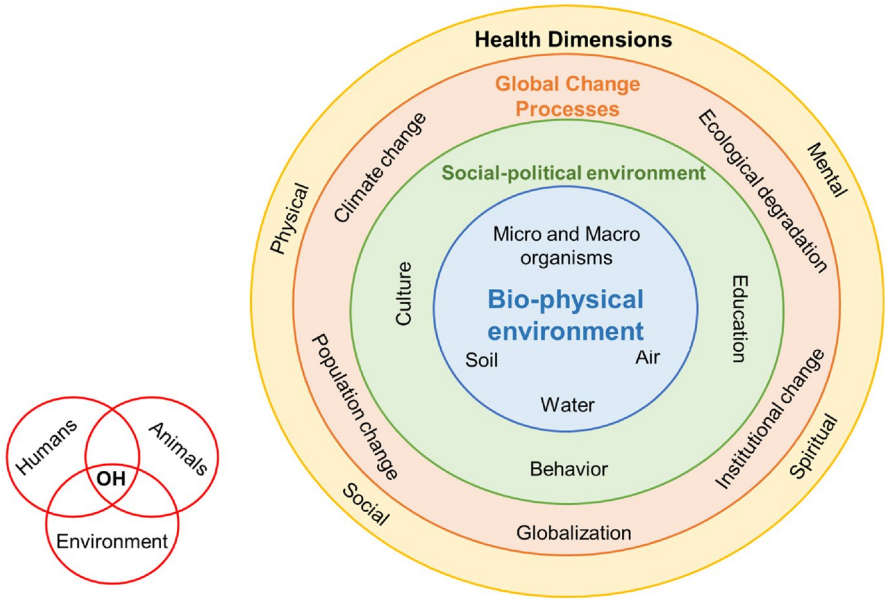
Health Dimensions

Physical

Mental

Spiritual

Social

Global Change Processes

Climate change

Ecological degradation

Institutional change

Globalization

Population change

Social-political environment

Culture

Education

Behavior

Micro and Macro organisms

Bio-physical environment

Soil

Air

Water

Humans

Animals

OH

Environment